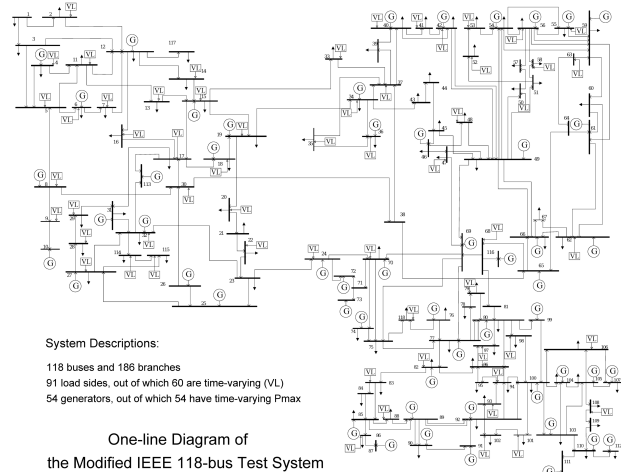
System Descriptions:

118 buses and 186 branches
91 load sides, out of which 60 are time-varying (VL)
54 generators, out of which 54 have time-varying Pmax

One-line Diagram of
the Modified IEEE 118-bus Test System